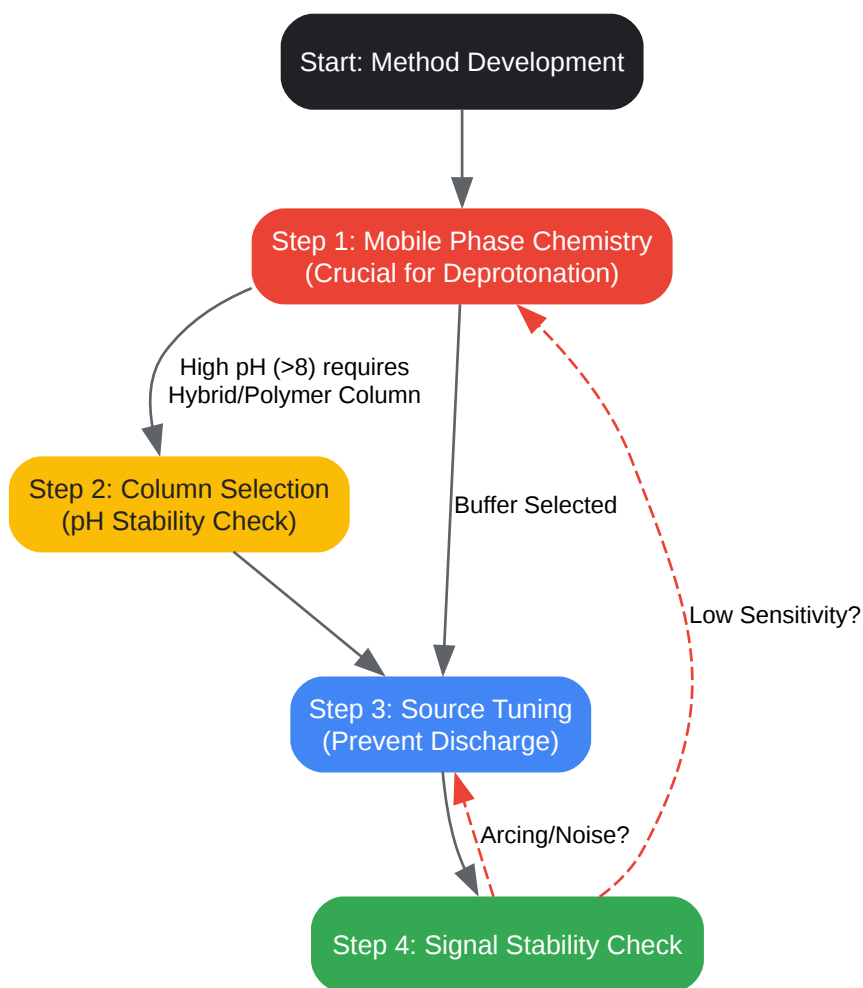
Start: Method Development

Step 1: Mobile Phase Chemistry
(Crucial for Deprotonation)

High pH (>8) requires
Hybrid/Polymer Column

Step 2: Column Selection
(pH Stability Check)

Buffer Selected

Low Sensitivity?

Step 3: Source Tuning
(Prevent Discharge)

Arcing/Noise?

Step 4: Signal Stability Check